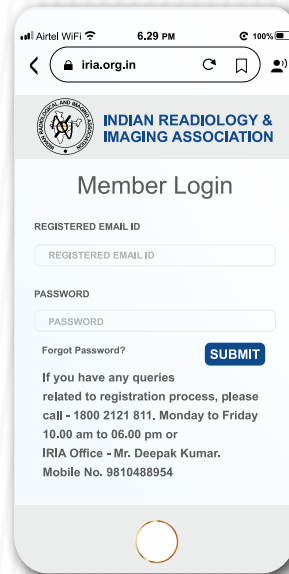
Airtel WiFi 6.29 PM 100%

iria.org.in

INDIAN RADIOLOGICAL AND IMAGING ASSOCIATION

INDIAN READIOLOGY & IMAGING ASSOCIATION

Member Login

REGISTERED EMAIL ID

REGISTERED EMAIL ID

PASSWORD

PASSWORD

Forgot Password?

SUBMIT

If you have any queries related to registration process, please call - 1800 2121 811. Monday to Friday 10.00 am to 06.00 pm or IRIA Office - Mr. Deepak Kumar. Mobile No. 9810488954